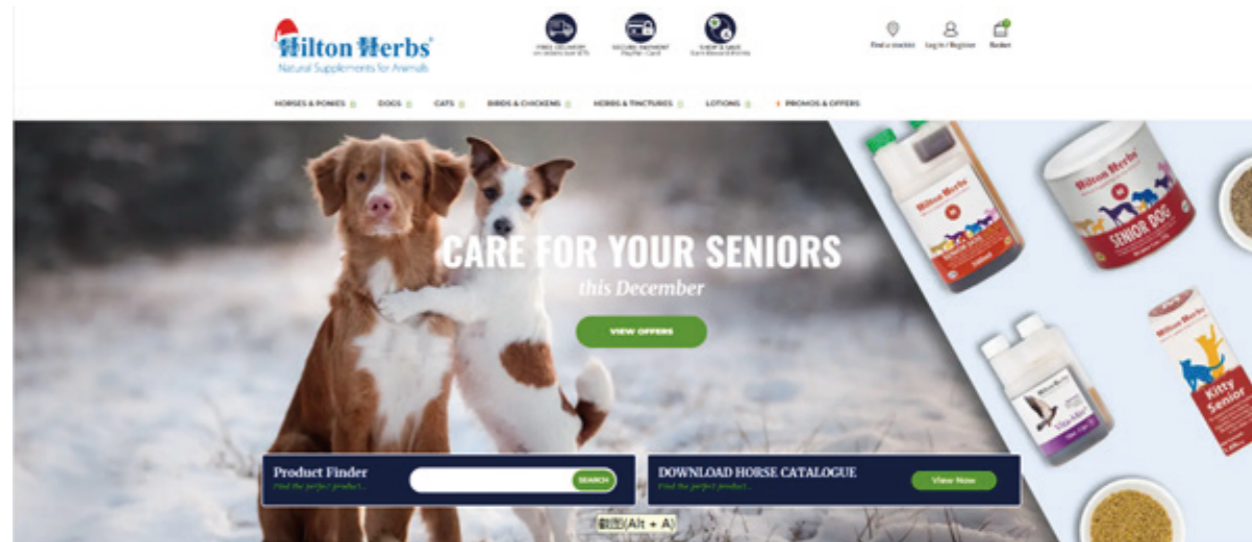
Hilton Herbs
Natural Supplements for Animals

FREE DELIVERY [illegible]

SECURE PAYMENT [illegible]

SHOP & SAVE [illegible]

Find a stockist
Log in / Register
Basket

HORSES & PONIES
DOGS
CATS
BIRDS & CHICKENS
HERBS & TINCTURES
LOTIONS
PROMOS & OFFERS

CARE FOR YOUR SENIORS
this December

VIEW OFFERS

Hilton Herbs

Hilton Herbs
SENIOR DOG

Hilton Herbs
Vita-Hen

Hilton Herbs
Kitty Senior

Product Finder
Find the perfect product...
SEARCH

DOWNLOAD HORSE CATALOGUE
Find the perfect product...
View Now

截图(Alt + A)